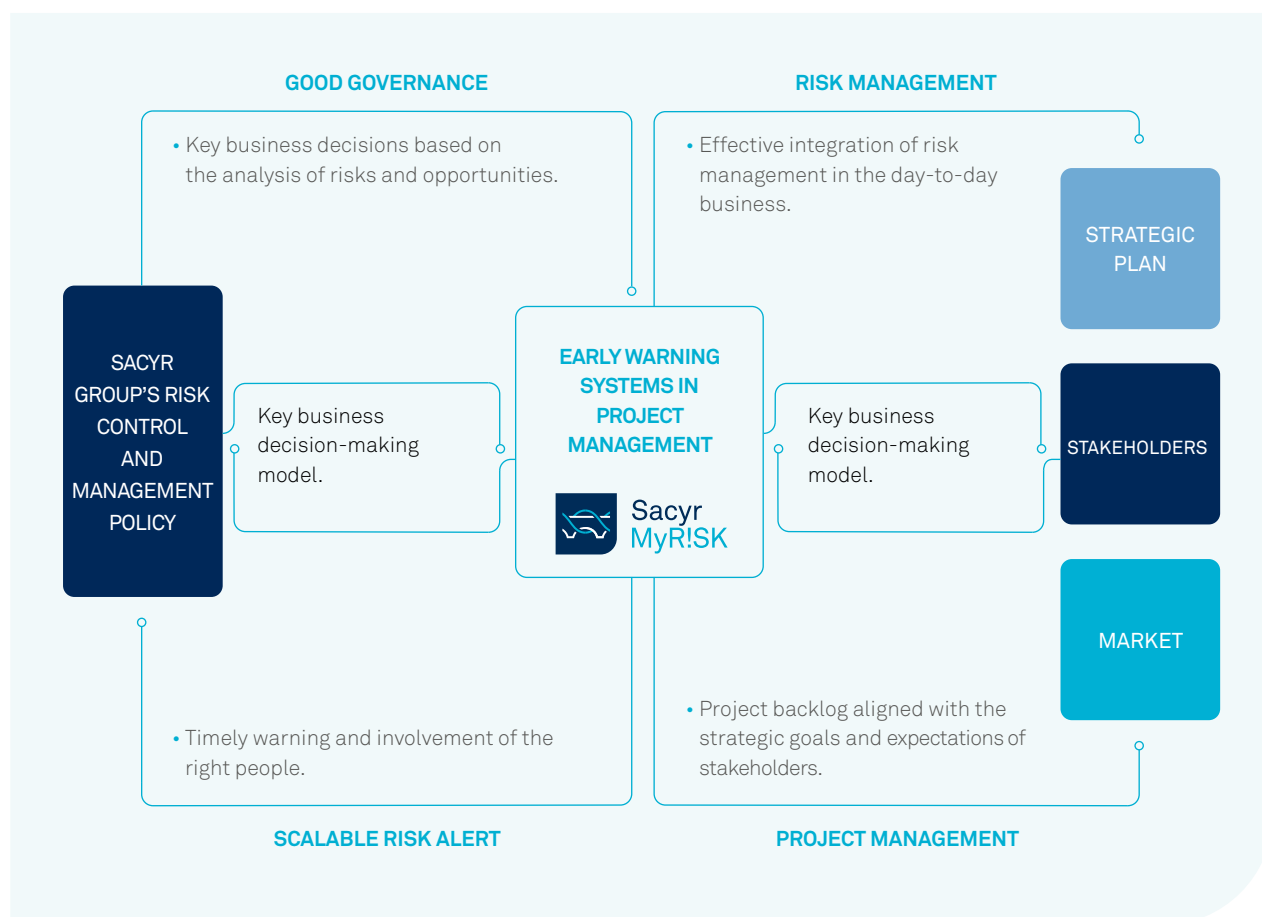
GOOD GOVERNANCE

• Key business decisions based on the analysis of risks and opportunities.

RISK MANAGEMENT

• Effective integration of risk management in the day-to-day business.

STRATEGIC PLAN

SACYR GROUP'S RISK CONTROL AND MANAGEMENT POLICY

Key business decision-making model.

EARLY WARNING SYSTEMS IN PROJECT MANAGEMENT

Sacyr MyR!SK

Key business decision-making model.

STAKEHOLDERS

MARKET

• Project backlog aligned with the strategic goals and expectations of stakeholders.

• Timely warning and involvement of the right people.

SCALABLE RISK ALERT

PROJECT MANAGEMENT